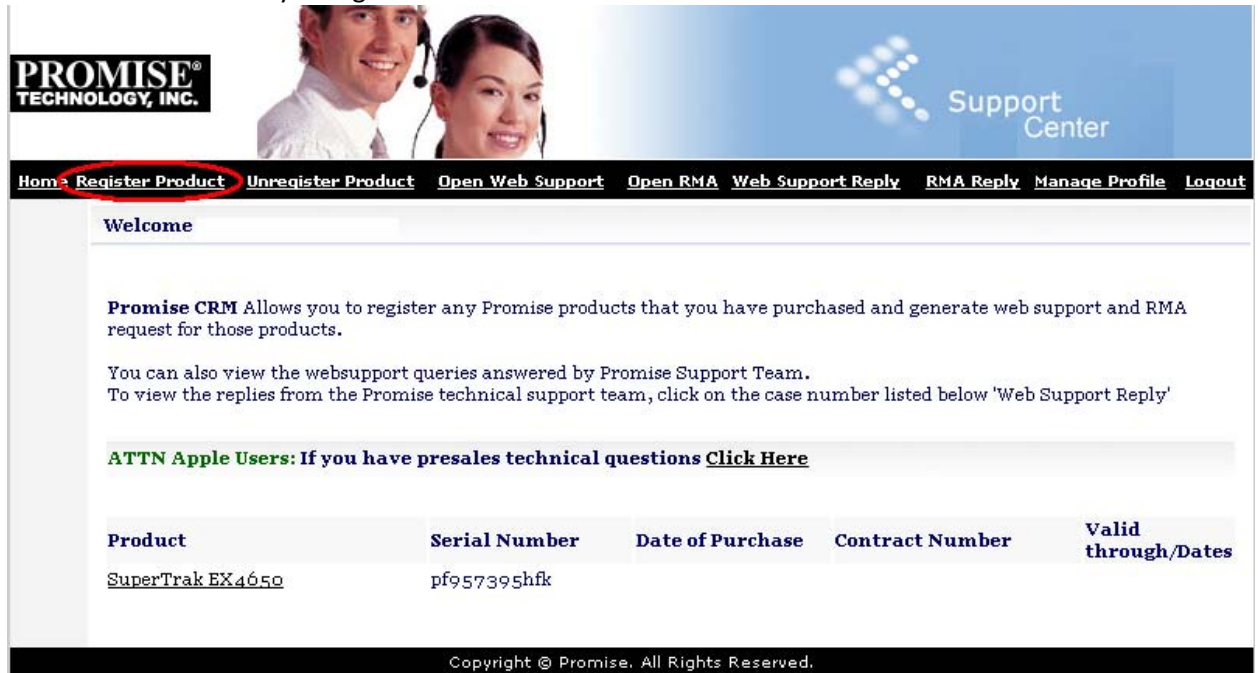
PROMISE®
TECHNOLOGY, INC.

Support Center

Home Register Product Unregister Product Open Web Support Open RMA Web Support Reply RMA Reply Manage Profile Logout

Welcome

Promise CRM Allows you to register any Promise products that you have purchased and generate web support and RMA request for those products.

You can also view the websupport queries answered by Promise Support Team.
To view the replies from the Promise technical support team, click on the case number listed below 'Web Support Reply'

ATTN Apple Users: If you have presales technical questions Click Here

| Product | Serial Number | Date of Purchase | Contract Number | Valid through/Dates |
|---|---|---|---|---|
| SuperTrak EX4650 | pf957395hfk | | | |

Copyright © Promise. All Rights Reserved.